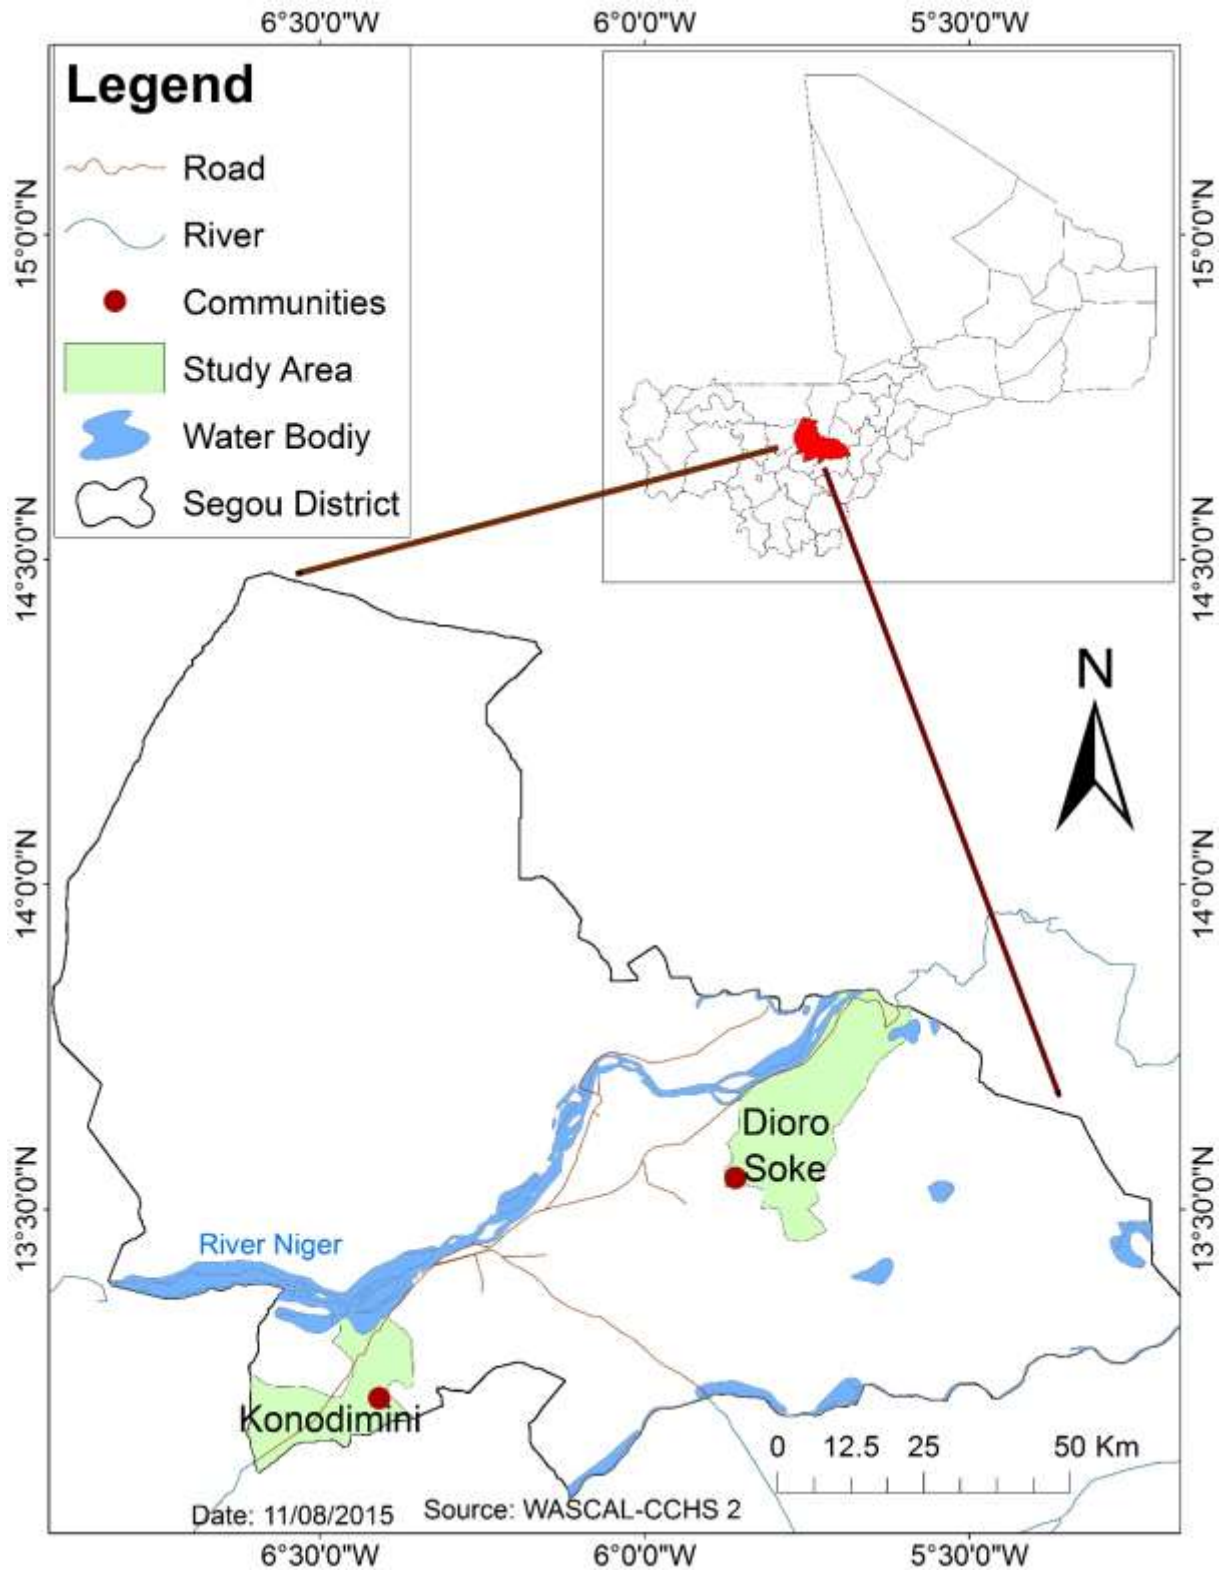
6°30'0"W 6°0'0"W 5°30'0"W

Legend
Road
River
Communities
Study Area
Water Bodiy
Segou District

15°0'0"N
14°30'0"N
14°0'0"N
13°30'0"N

15°0'0"N
14°30'0"N
14°0'0"N
13°30'0"N

N

Dioro
Soke

River Niger

Konodimini

0 12.5 25 50 Km

Date: 11/08/2015
Source: WASCAL-CCHS 2

6°30'0"W 6°0'0"W 5°30'0"W